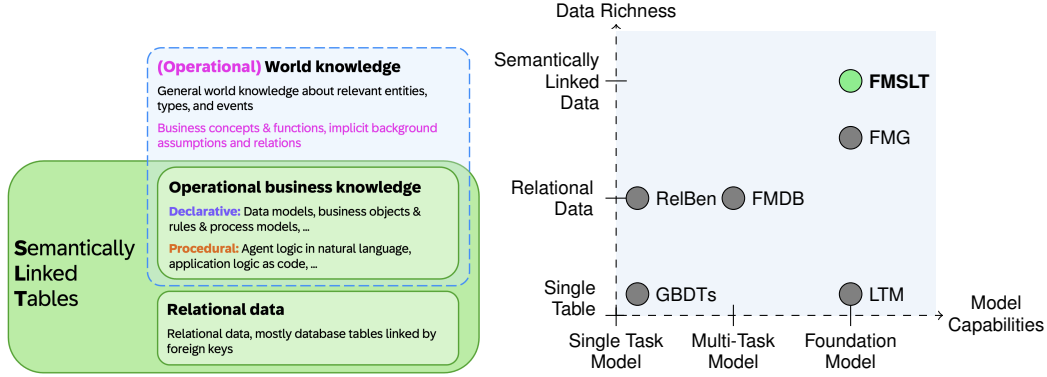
(Operational) World knowledge

General world knowledge about relevant entities, types, and events

Business concepts & functions, implicit background assumptions and relations

Semantically Linked Tables

Operational business knowledge

Declarative: Data models, business objects & rules & process models, ...

Procedural: Agent logic in natural language, application logic as code, ...

Relational data

Relational data, mostly database tables linked by foreign keys

Data Richness

Semantically Linked Data

Relational Data

Single Table

FMSLT

FMG

RelBen

FMDB

GBDTs

LTM

Model Capabilities

Single Task Model

Multi-Task Model

Foundation Model